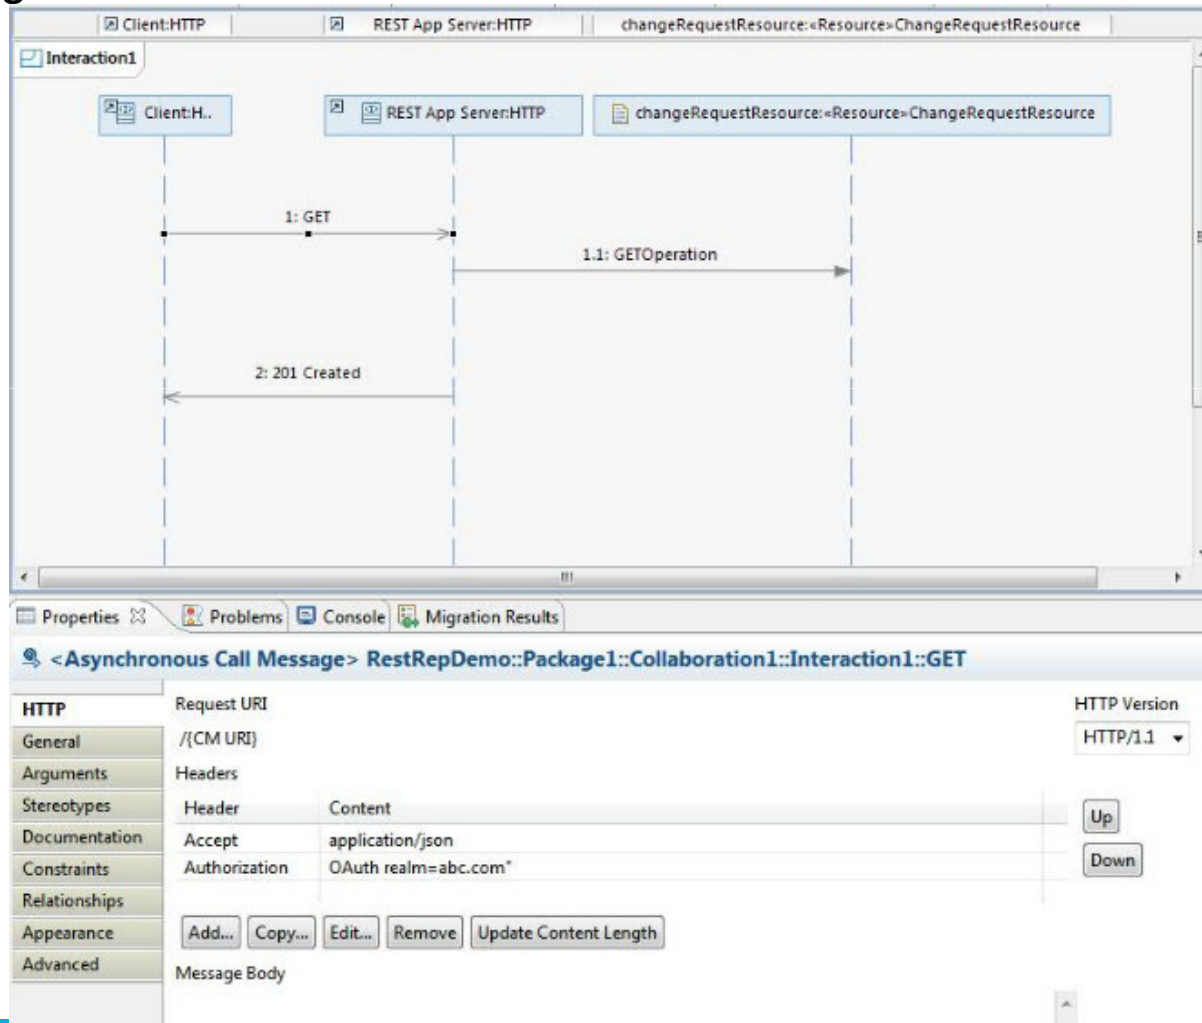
Client:HTTP | REST App Server:HTTP | changeRequestResource:«Resource»ChangeRequestResource

Interaction1

Client:H..

REST App Server:HTTP

changeRequestResource:«Resource»ChangeRequestResource

1: GET

1.1: GETOperation

2: 201 Created

Properties | Problems | Console | Migration Results

<Asynchronous Call Message> RestRepDemo::Package1::Collaboration1::Interaction1::GET

HTTP
General
Arguments
Stereotypes
Documentation
Constraints
Relationships
Appearance
Advanced

Request URI

/{CM URI}

HTTP Version

HTTP/1.1

Headers

| Header | Content |
|---|---|
| Accept | application/json |
| Authorization | OAuth realm=abc.com" |

Up

Down

Add... Copy... Edit... Remove Update Content Length

Message Body